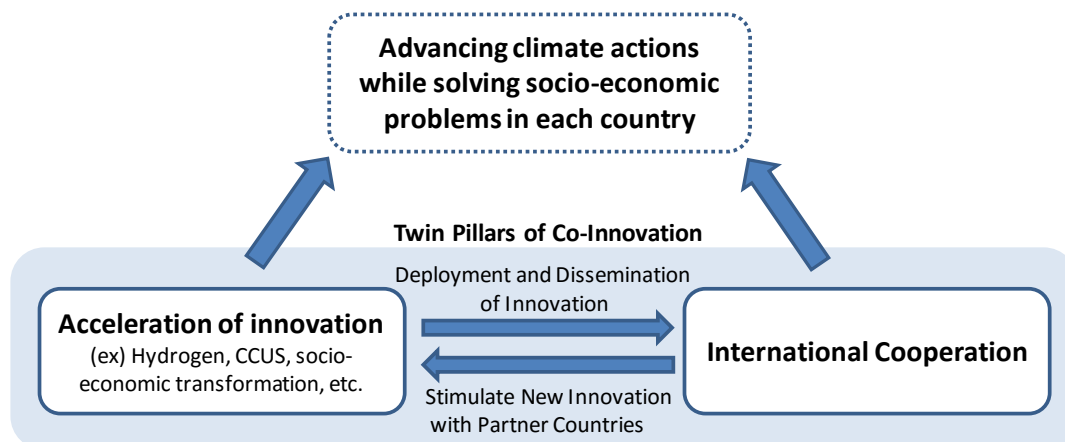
Advancing climate actions while solving socio-economic problems in each country

Twin Pillars of Co-Innovation

Acceleration of innovation
(ex) Hydrogen, CCUS, socio-economic transformation, etc.

Deployment and Dissemination of Innovation

Stimulate New Innovation with Partner Countries

International Cooperation